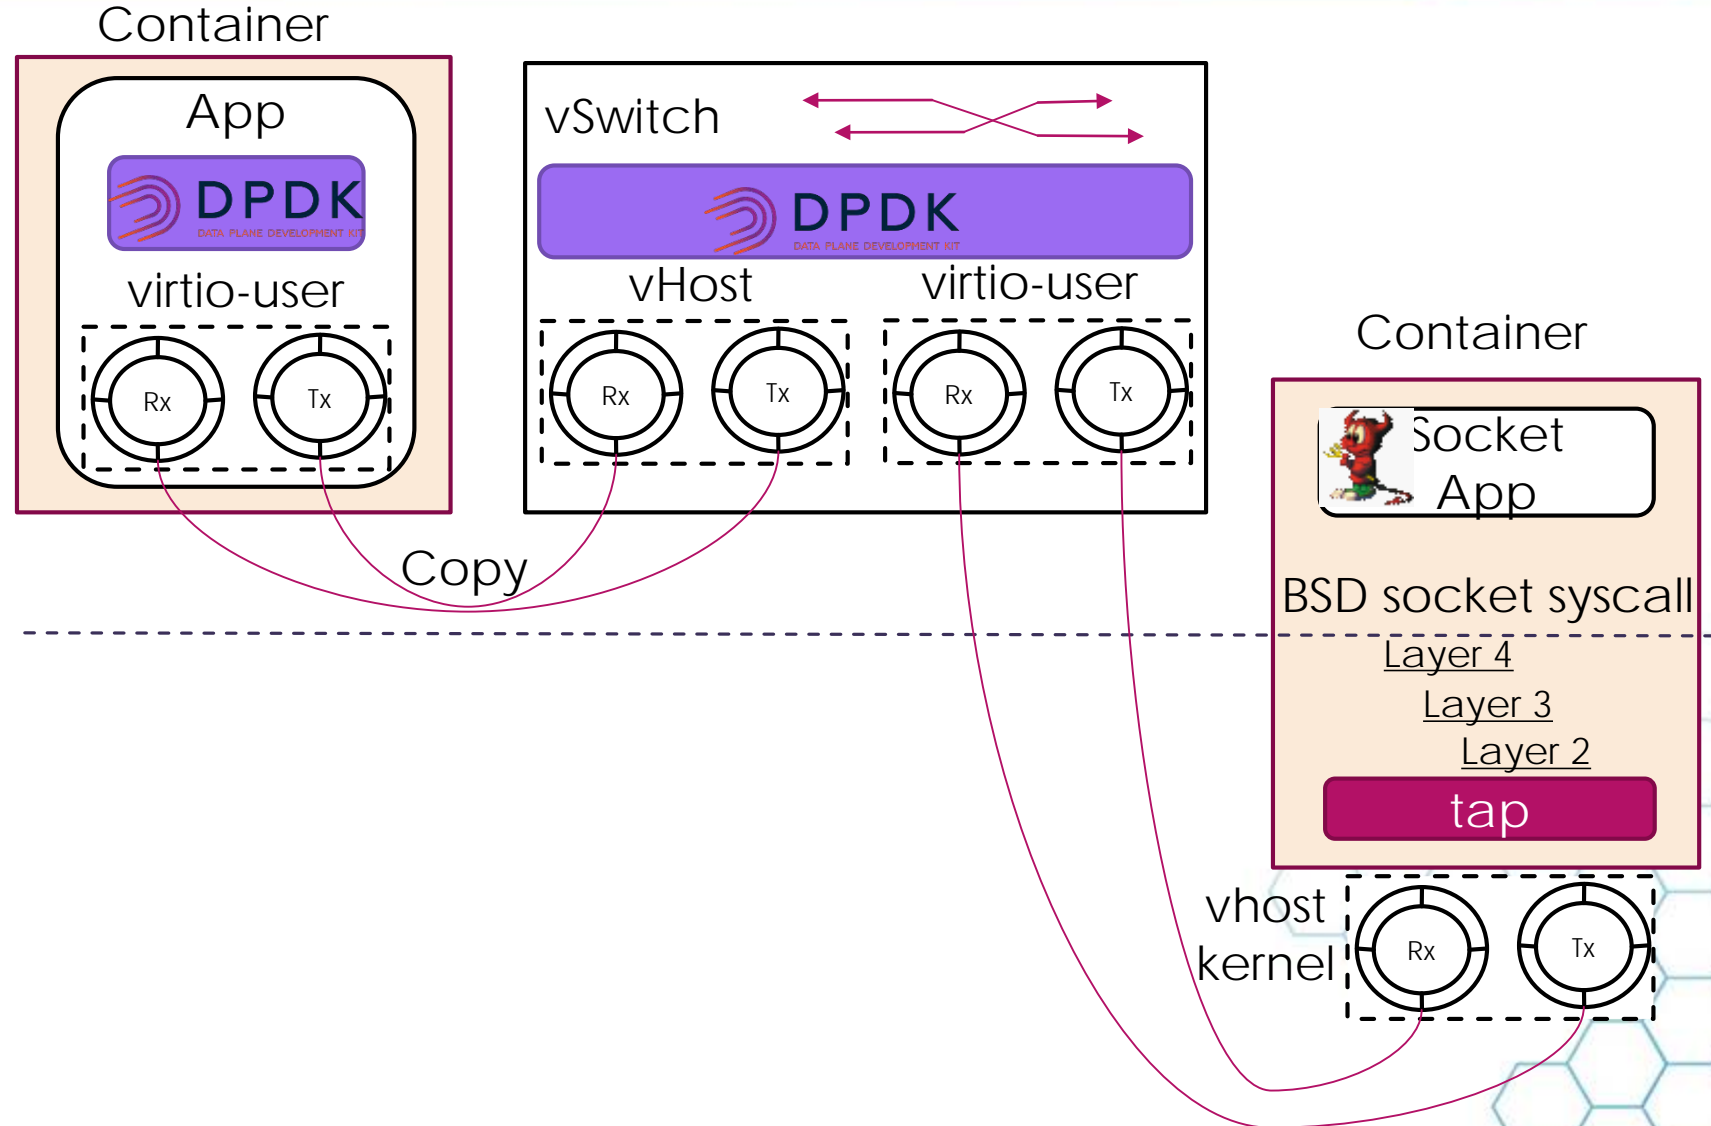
Container

App

DPDK
DATA PLANE DEVELOPMENT KIT

virtio-user

Rx

Tx

vSwitch

DPDK
DATA PLANE DEVELOPMENT KIT

vHost

virtio-user

Rx

Tx

Rx

Tx

Copy

Container

Socket
App

BSD socket syscall

Layer 4

Layer 3

Layer 2

tap

vhost
kernel

Rx

Tx